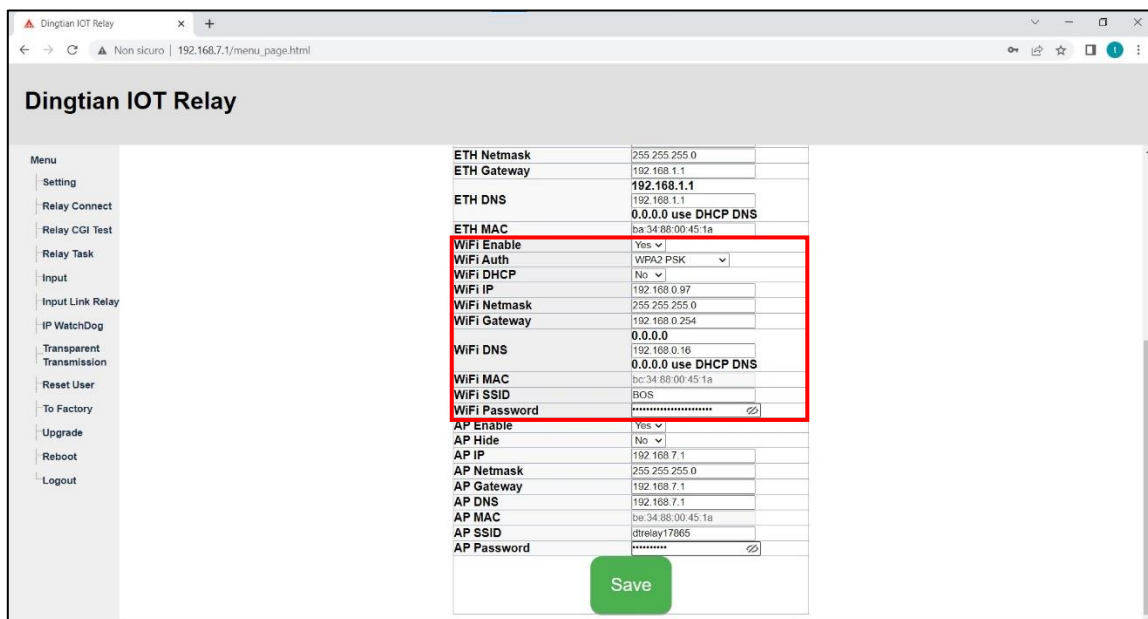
Dingtian IOT Relay

Non sicuro | 192.168.7.1/menu_page.html

Dingtian IOT Relay

Menu
Setting
Relay Connect
Relay CGI Test
Relay Task
Input
Input Link Relay
IP WatchDog
Transparent Transmission
Reset User
To Factory
Upgrade
Reboot
Logout

| | |
|---|---|
| ETH Netmask | 255.255.255.0 |
| ETH Gateway | 192.168.1.1 |
| ETH DNS | 192.168.1.1 192.168.1.1 0.0.0.0 use DHCP DNS |
| ETH MAC | ba:34:88:00:45:1a |
| WiFi Enable | Yes |
| WiFi Auth | WPA2 PSK |
| WiFi DHCP | No |
| WiFi IP | 192.168.0.97 |
| WiFi Netmask | 255.255.255.0 |
| WiFi Gateway | 192.168.0.254 |
| WiFi DNS | 0.0.0.0 192.168.0.16 0.0.0.0 use DHCP DNS |
| WiFi MAC | bc:34:88:00:45:1a |
| WiFi SSID | BOS |
| WiFi Password | •••••••••••••••••••••••• |
| AP Enable | Yes |
| AP Hide | No |
| AP IP | 192.168.7.1 |
| AP Netmask | 255.255.255.0 |
| AP Gateway | 192.168.7.1 |
| AP DNS | 192.168.7.1 |
| AP MAC | be:34:88:00:45:1a |
| AP SSID | dtrelay17865 |
| AP Password | •••••••••• |

Save